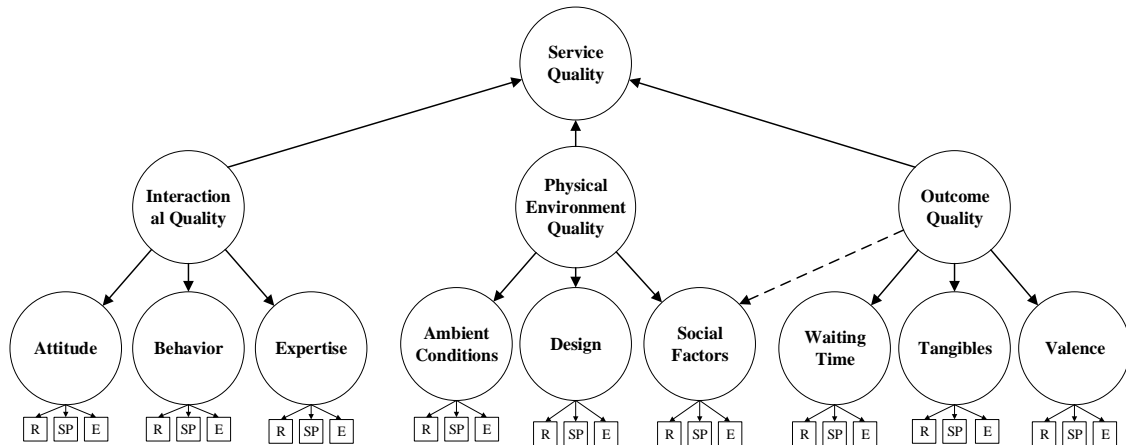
Service Quality

Interactional Quality

Physical Environment Quality

Outcome Quality

Attitude

Behavior

Expertise

Ambient Conditions

Design

Social Factors

Waiting Time

Tangibles

Valence

R SP E

R SP E

R SP E

R SP E

R SP E

R SP E

R SP E

R SP E

R SP E